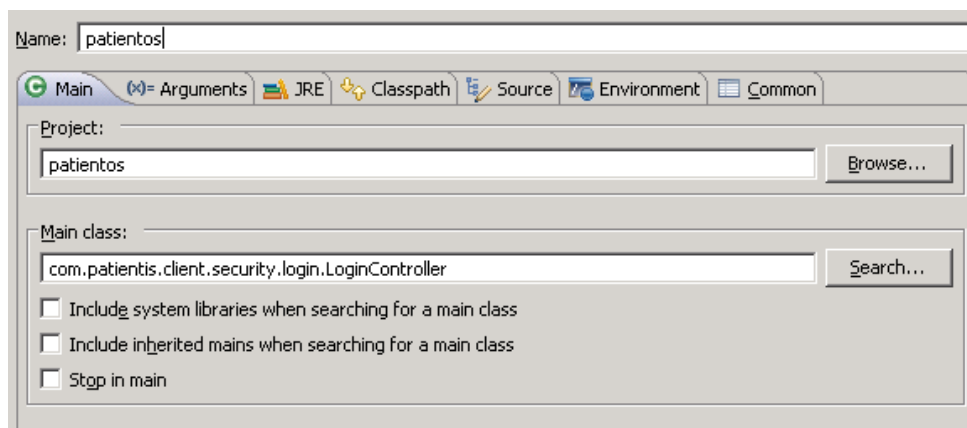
Name: patientos

Main (x)= Arguments JRE Classpath Source Environment Common

Project:
patientos
Browse...

Main class:
com.patientis.client.security.login.LoginController
Search...

Include system libraries when searching for a main class
Include inherited mains when searching for a main class
Stop in main